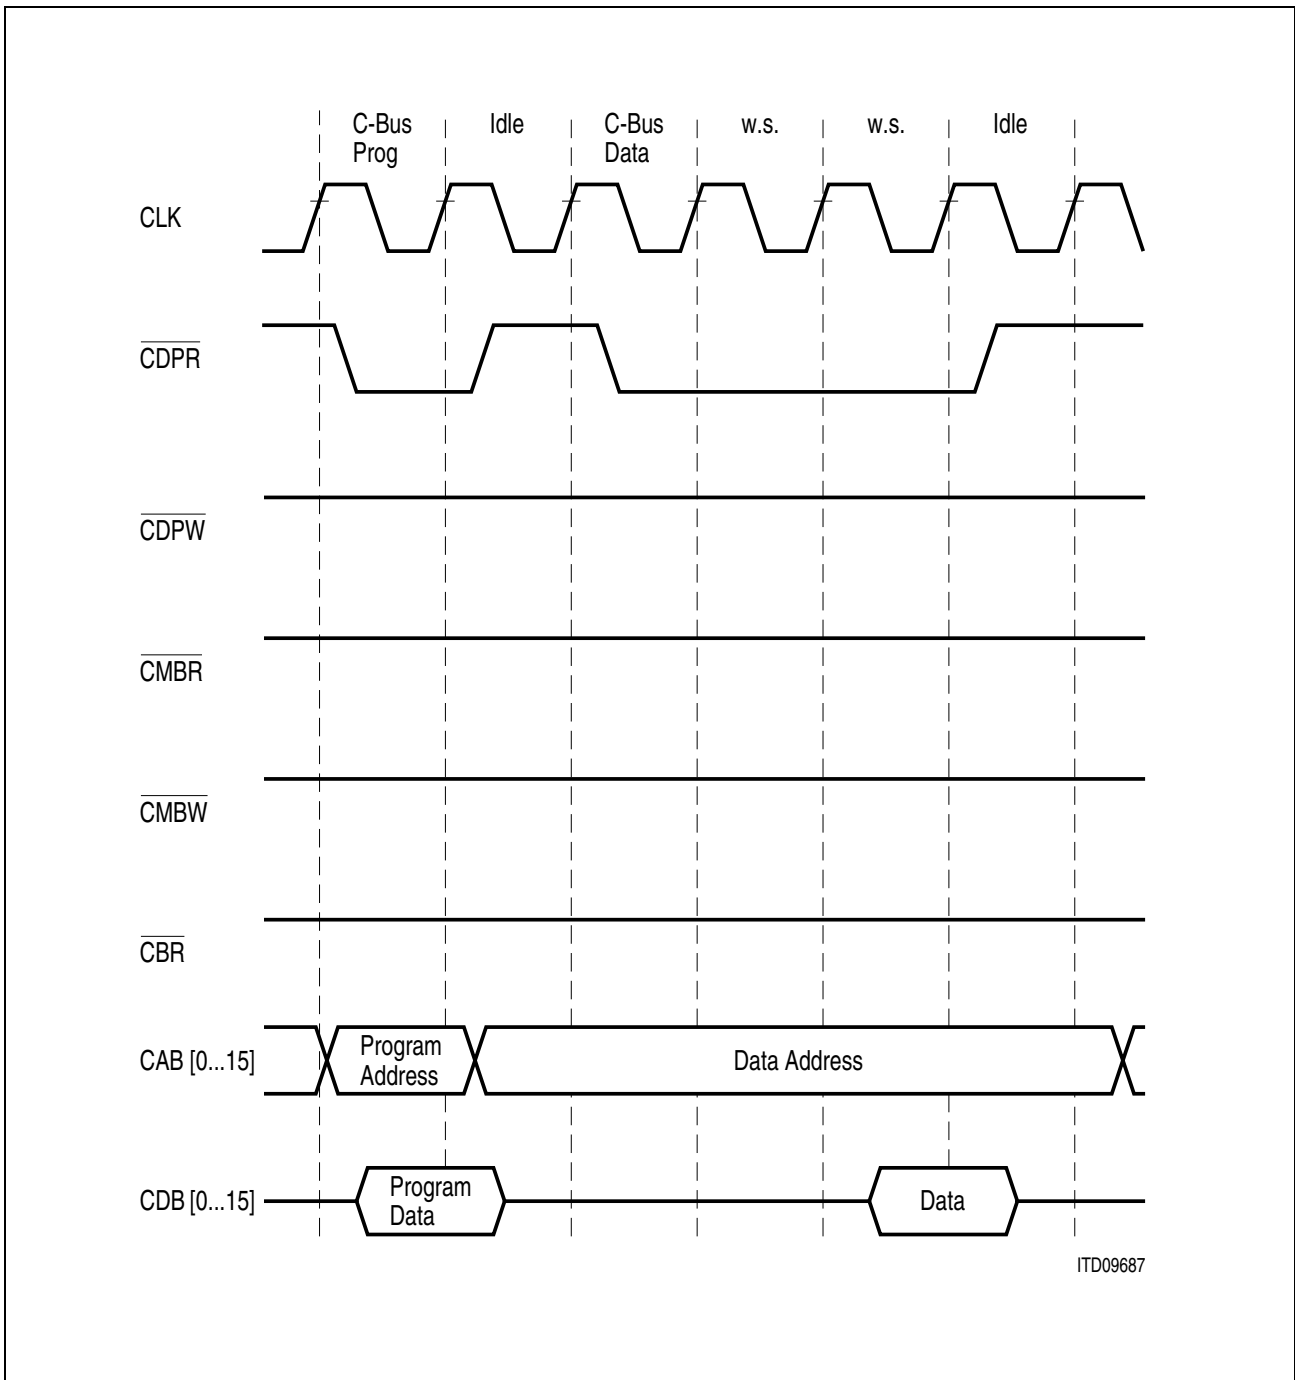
C-Bus Prog
Idle
C-Bus Data
w.s.
w.s.
Idle

CLK

$\overline{CDPR}$

$\overline{CDPW}$

$\overline{CMBR}$

$\overline{CMBW}$

$\overline{CBR}$

CAB [0...15]
Program Address
Data Address

CDB [0...15]
Program Data
Data

ITD09687